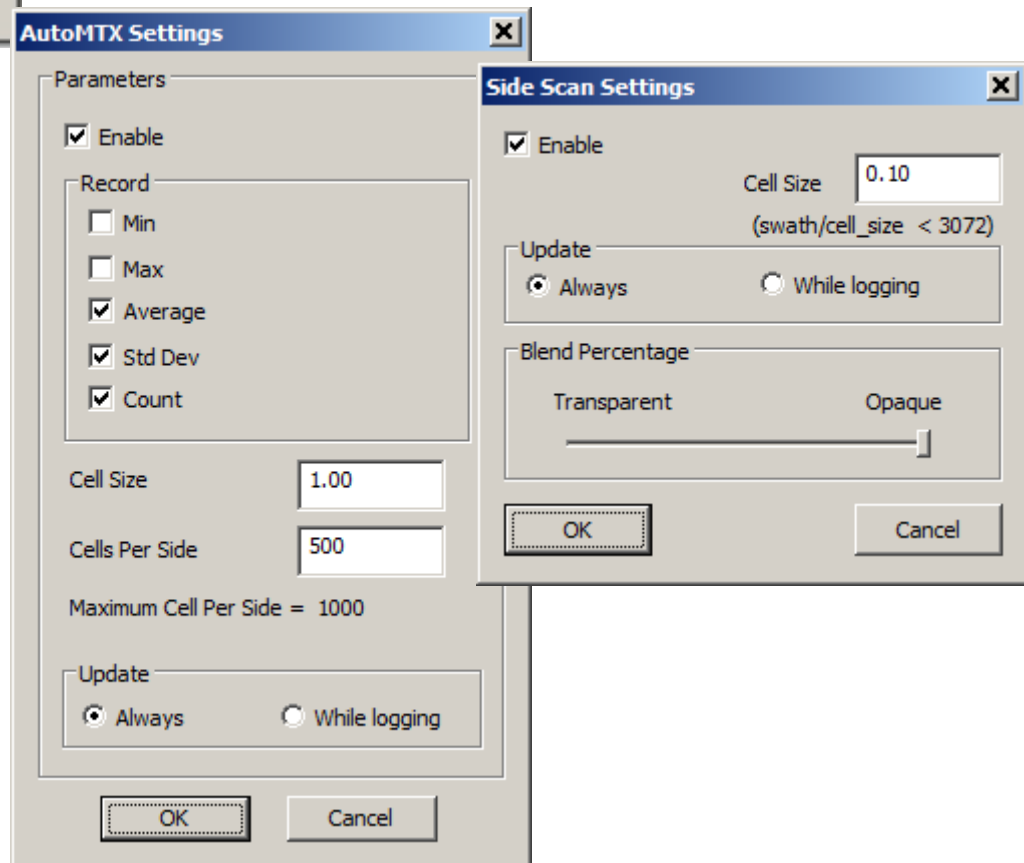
AutoMTX Settings

Parameters

Enable

Record

Min

Max

Average

Std Dev

Count

Cell Size 1.00

Cells Per Side 500

Maximum Cell Per Side = 1000

Update

Always

While logging

OK

Cancel

Side Scan Settings

Enable

Cell Size 0.10

(swath/cell_size < 3072)

Update

Always

While logging

Blend Percentage

Transparent

Opaque

OK

Cancel